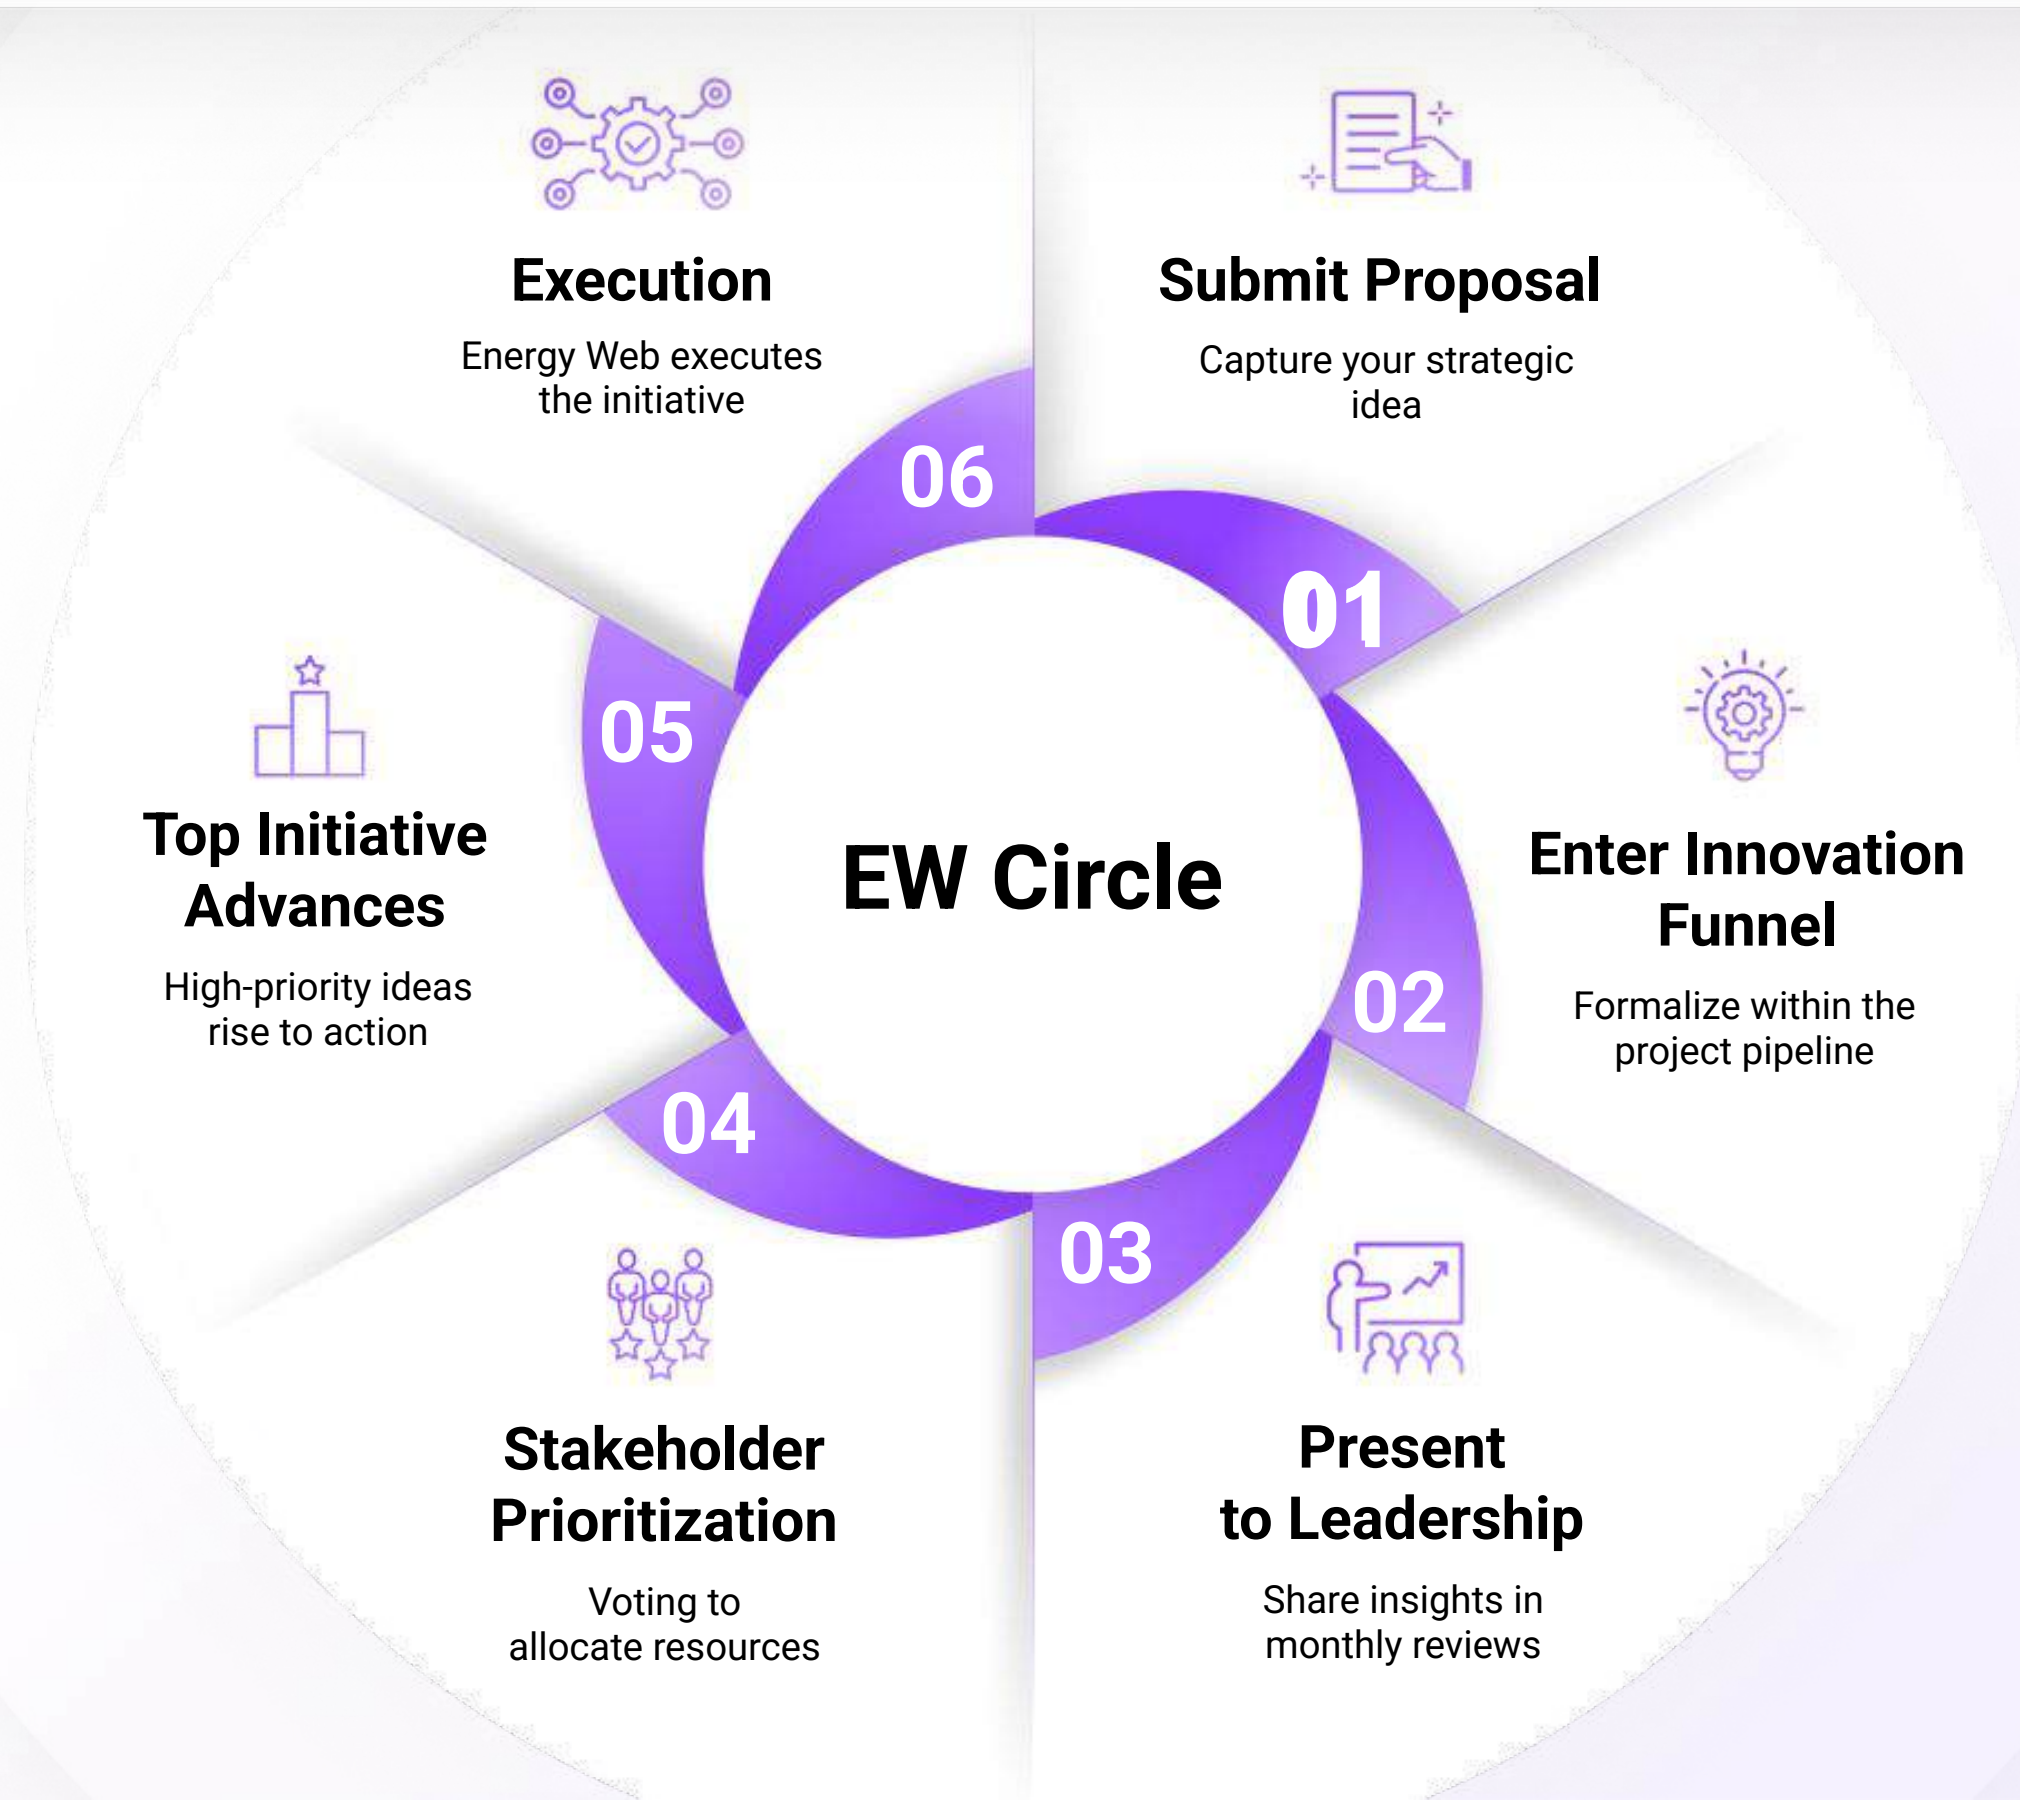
EW Circle

01

Submit Proposal

Capture your strategic idea

02

Enter Innovation Funnel

Formalize within the project pipeline

03

Present to Leadership

Share insights in monthly reviews

04

Stakeholder Prioritization

Voting to allocate resources

05

Top Initiative Advances

High-priority ideas rise to action

06

Execution

Energy Web executes the initiative